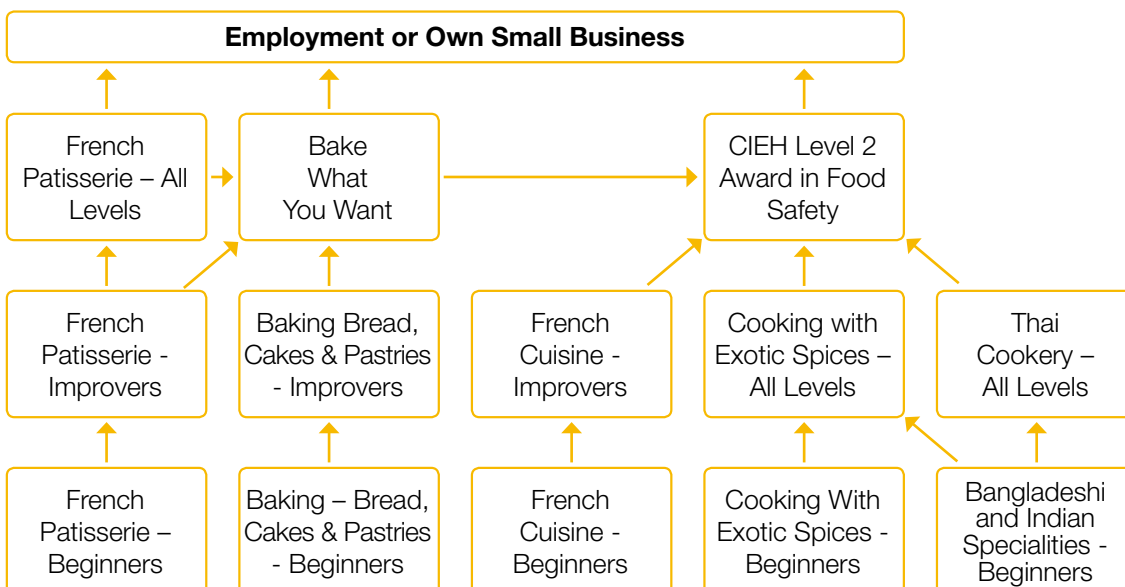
Employment or Own Small Business

French Patisserie – All Levels

Bake What You Want

CIEH Level 2 Award in Food Safety

French Patisserie - Improvers

Baking Bread, Cakes & Pastries - Improvers

French Cuisine - Improvers

Cooking with Exotic Spices – All Levels

Thai Cookery – All Levels

French Patisserie – Beginners

Baking – Bread, Cakes & Pastries - Beginners

French Cuisine - Beginners

Cooking With Exotic Spices - Beginners

Bangladeshi and Indian Specialities - Beginners